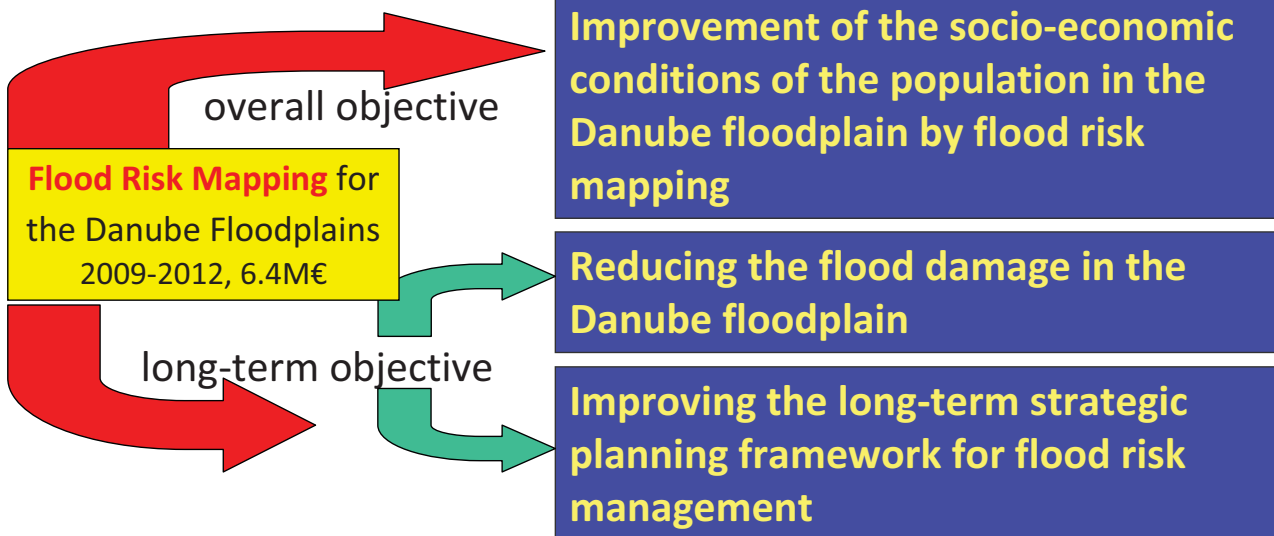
overall objective

Flood Risk Mapping for the Danube Floodplains 2009-2012, 6.4M€

long-term objective

Improvement of the socio-economic conditions of the population in the Danube floodplain by flood risk mapping

Reducing the flood damage in the Danube floodplain

Improving the long-term strategic planning framework for flood risk management